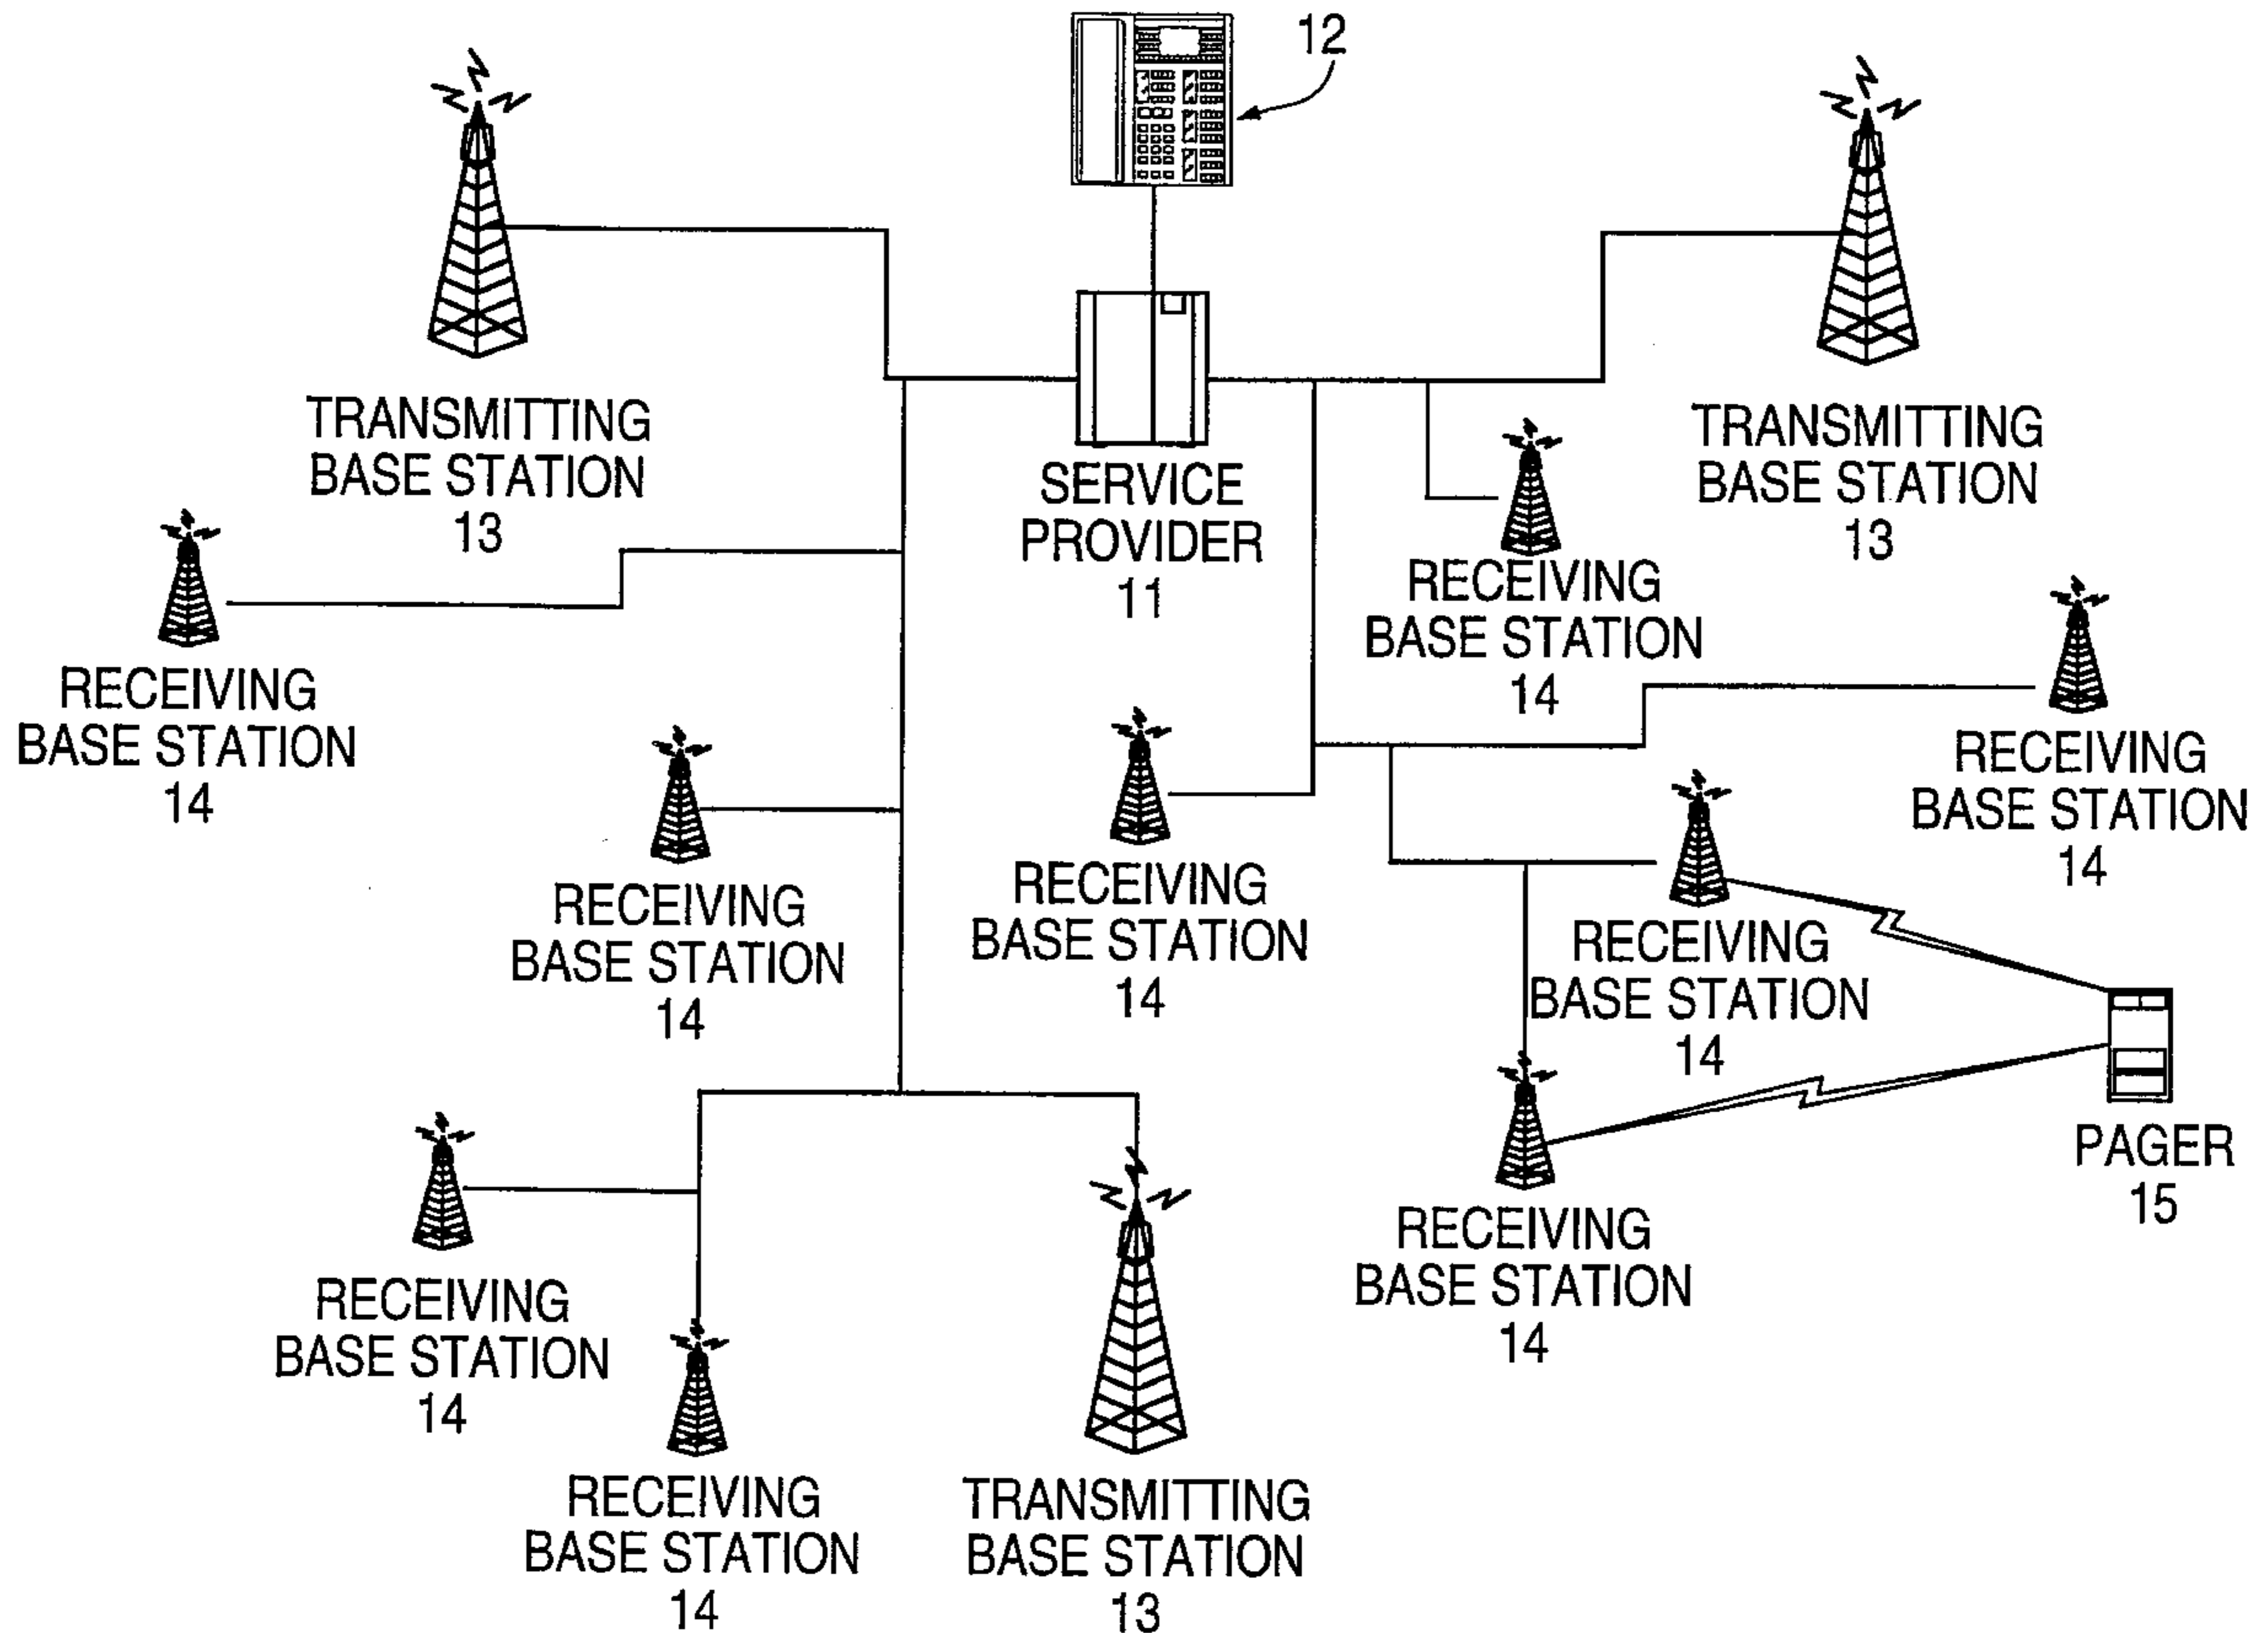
12

TRANSMITTING BASE STATION 13

SERVICE PROVIDER 11

TRANSMITTING BASE STATION 13

RECEIVING BASE STATION 14

RECEIVING BASE STATION 14

RECEIVING BASE STATION 14

RECEIVING BASE STATION 14

RECEIVING BASE STATION 14

RECEIVING BASE STATION 14

RECEIVING BASE STATION 14

PAGER 15

RECEIVING BASE STATION 14

RECEIVING BASE STATION 14

TRANSMITTING BASE STATION 13